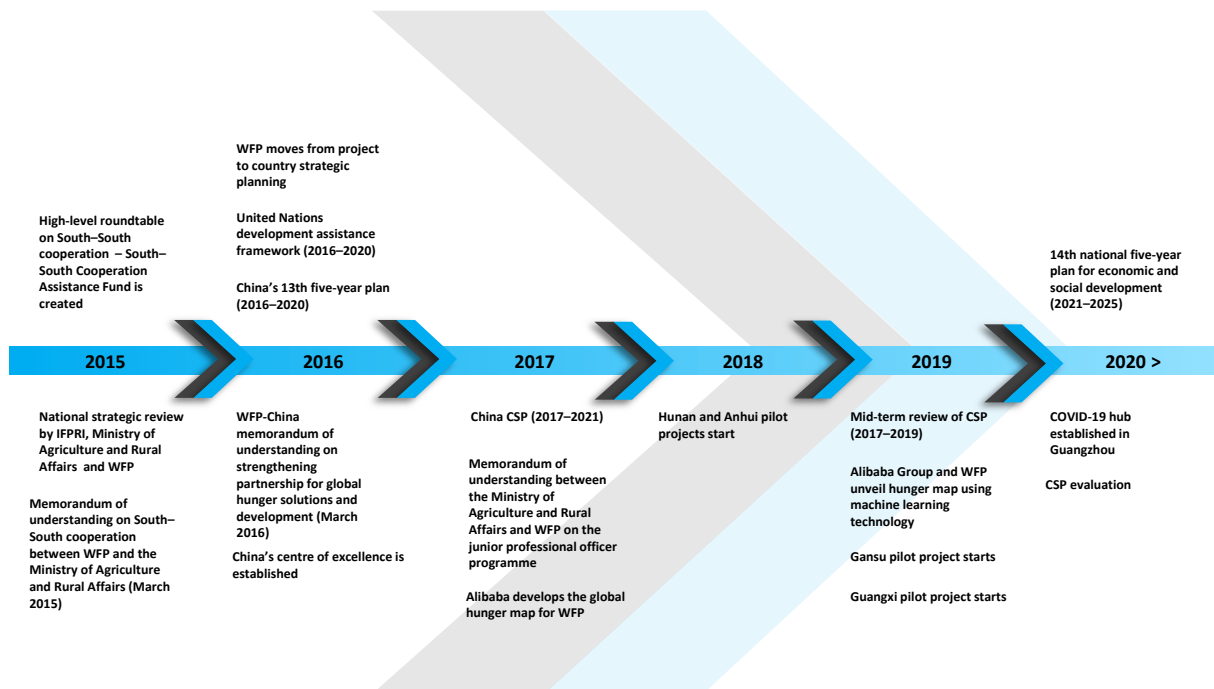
High-level roundtable on South–South cooperation – South–South Cooperation Assistance Fund is created

WFP moves from project to country strategic planning

United Nations development assistance framework (2016–2020)

China's 13th five-year plan (2016–2020)

14th national five-year plan for economic and social development (2021–2025)

2015

2016

2017

2018

2019

2020 >

National strategic review by IFPRI, Ministry of Agriculture and Rural Affairs and WFP

Memorandum of understanding on South–South cooperation between WFP and the Ministry of Agriculture and Rural Affairs (March 2015)

WFP-China memorandum of understanding on strengthening partnership for global hunger solutions and development (March 2016)

China's centre of excellence is established

China CSP (2017–2021)

Memorandum of understanding between the Ministry of Agriculture and Rural Affairs and WFP on the junior professional officer programme

Alibaba develops the global hunger map for WFP

Hunan and Anhui pilot projects start

Mid-term review of CSP (2017–2019)

Alibaba Group and WFP unveil hunger map using machine learning technology

Gansu pilot project starts

Guangxi pilot project starts

COVID-19 hub established in Guangzhou

CSP evaluation